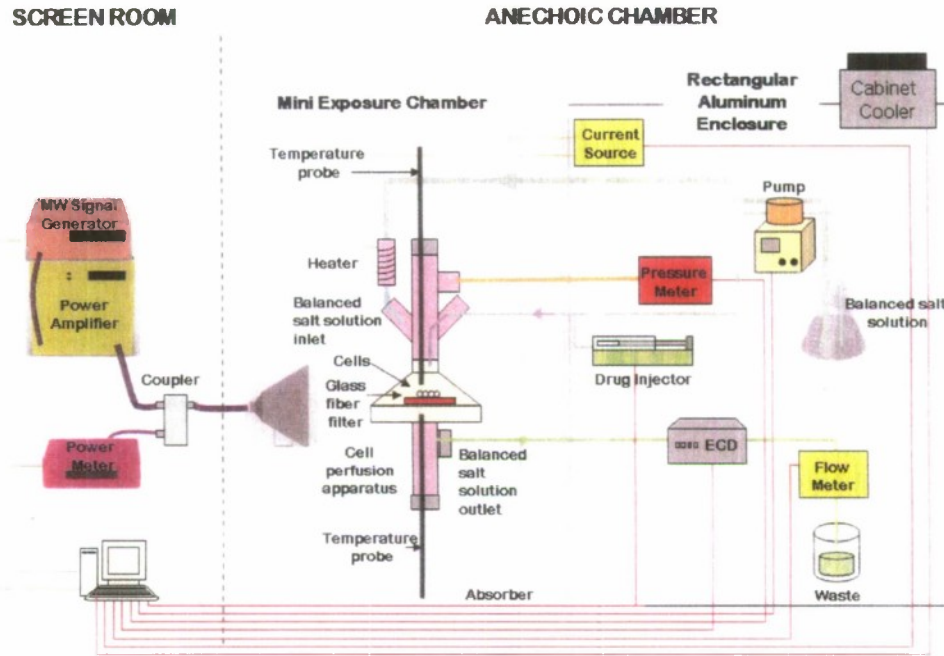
SCREEN ROOM

ANECHOIC CHAMBER

Rectangular Aluminum Enclosure

Cabinet Cooler

Mini Exposure Chamber

Current Source

Temperature probe

Pump

MW Signal Generator

Power Amplifier

Heater

Pressure Meter

Balanced salt solution inlet

Balanced salt solution

Cells

Drug Injector

Coupler

Glass fiber filter

Power Meter

Cell perfusion apparatus

Balanced salt solution outlet

ECD

Flow Meter

Temperature probe

Absorber

Waste